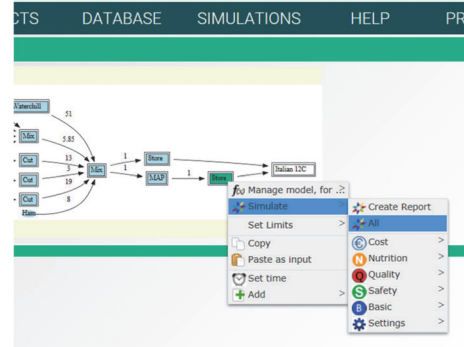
CTS DATABASE SIMULATIONS HELP PR

Waterchill
51
Mix
5.85
Cut
13
3
Cut
19
Cut
8
Ham
Mix
1
1
Store
MAP
1
Store
Italian 12C

Manage model, for ...
Simulate
Set Limits
Copy
Paste as input
Set time
Add

Create Report
All
Cost
Nutrition
Quality
Safety
Basic
Settings